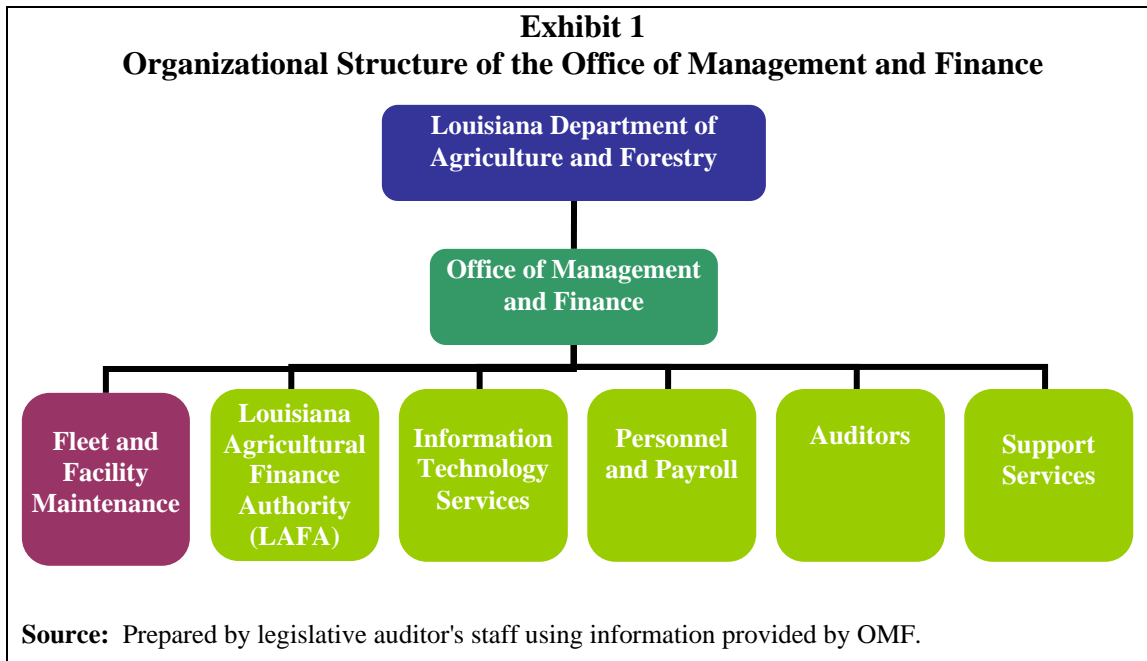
Exhibit 1
Organizational Structure of the Office of Management and Finance

Louisiana Department of Agriculture and Forestry

Office of Management and Finance

Fleet and Facility Maintenance

Louisiana Agricultural Finance Authority (LAFA)

Information Technology Services

Personnel and Payroll

Auditors

Support Services

Source: Prepared by legislative auditor's staff using information provided by OMF.